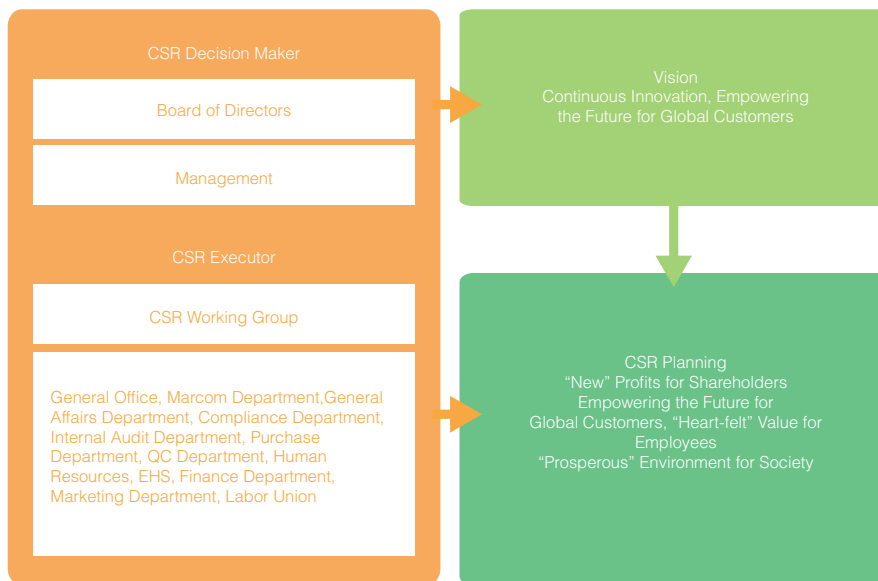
CSR Decision Maker

Board of Directors

Management

CSR Executor

CSR Working Group

General Office, Marcom Department,General Affairs Department, Compliance Department, Internal Audit Department, Purchase Department, QC Department, Human Resources, EHS, Finance Department, Marketing Department, Labor Union

Vision
Continuous Innovation, Empowering the Future for Global Customers

CSR Planning
"New" Profits for Shareholders
Empowering the Future for Global Customers, "Heart-felt" Value for Employees
"Prosperous" Environment for Society